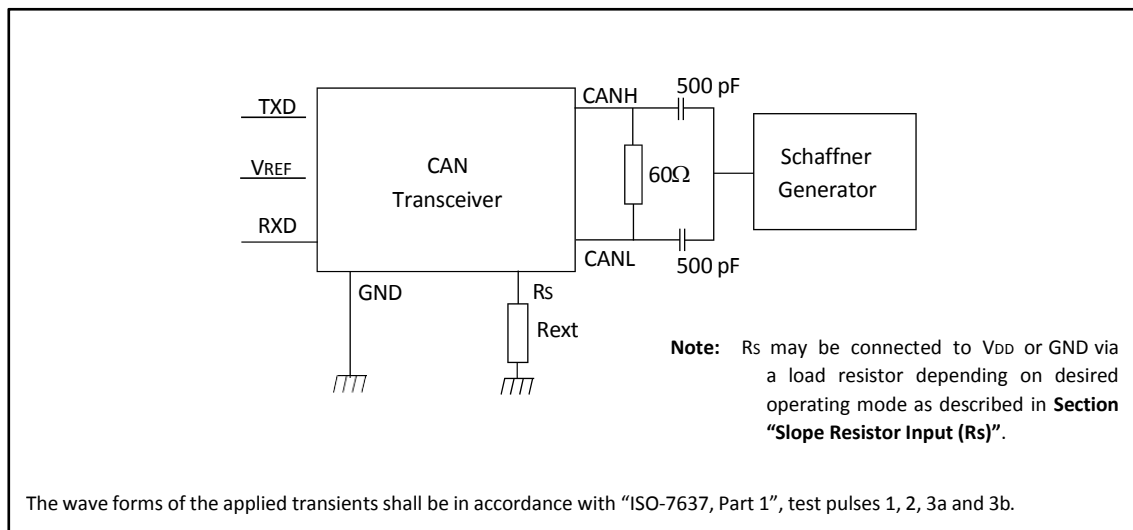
TXD

VREF

RXD

CAN Transceiver

CANH

CANL

500 pF

500 pF

$60\Omega$

Schaffner Generator

GND

RS

Rext

**Note:** RS may be connected to VDD or GND via a load resistor depending on desired operating mode as described in **Section "Slope Resistor Input (Rs)"**.

The wave forms of the applied transients shall be in accordance with "ISO-7637, Part 1", test pulses 1, 2, 3a and 3b.